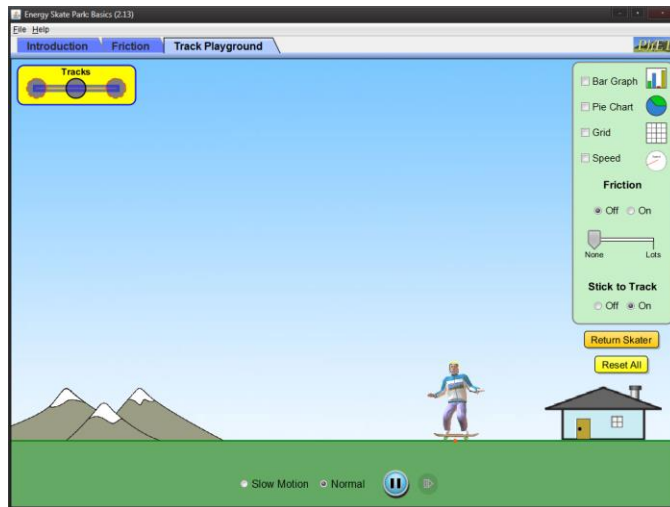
Energy Skate Park: Basics (2.13)

File Help

Introduction Friction Track Playground

PhET

Tracks

Bar Graph

Pie Chart

Grid

Speed

Friction

Off On

None Lots

Stick to Track

Off On

Return Skater

Reset All

Slow Motion Normal